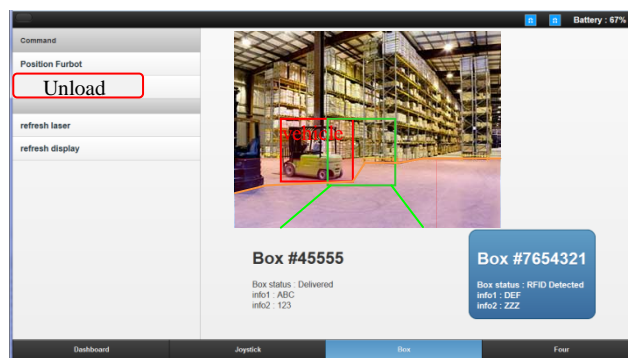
Battery : 67%

Command

Position Furbot

Unload

refresh laser

refresh display

vehicle

Box #45555

Box status : Delivered
info1 : ABC
info2 : 123

Box #7654321

Box status : RFID Detected
info1 : DEF
info2 : ZZZ

Dashboard

Joystick

Box

Four